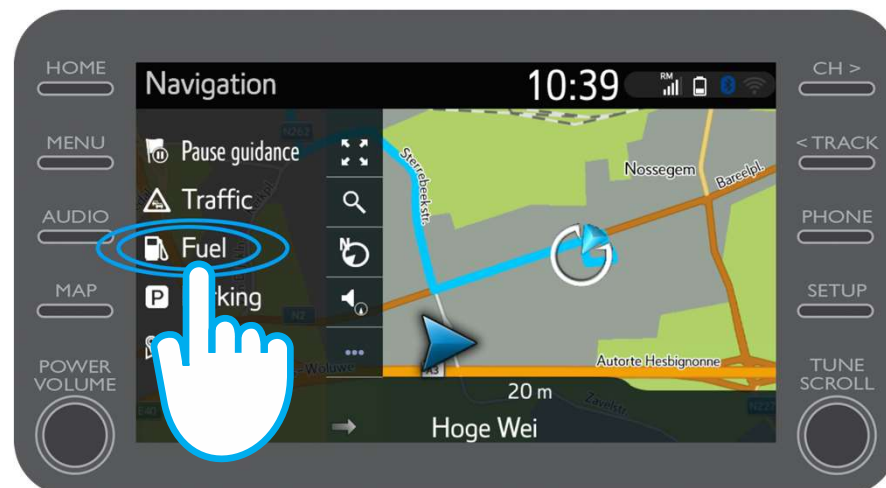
HOME

MENU

AUDIO

MAP

POWER VOLUME

Navigation

10:39

RM

Pause guidance

Traffic

Fuel

P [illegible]rking

N263

Sterrebeekstr.

Nossegem

Bareelpl.

Autorte Hesbignonne

-Woluwe

A3

20 m

Zavelstr.

Hoge Wei

CH >

< TRACK

PHONE

SETUP

TUNE SCROLL